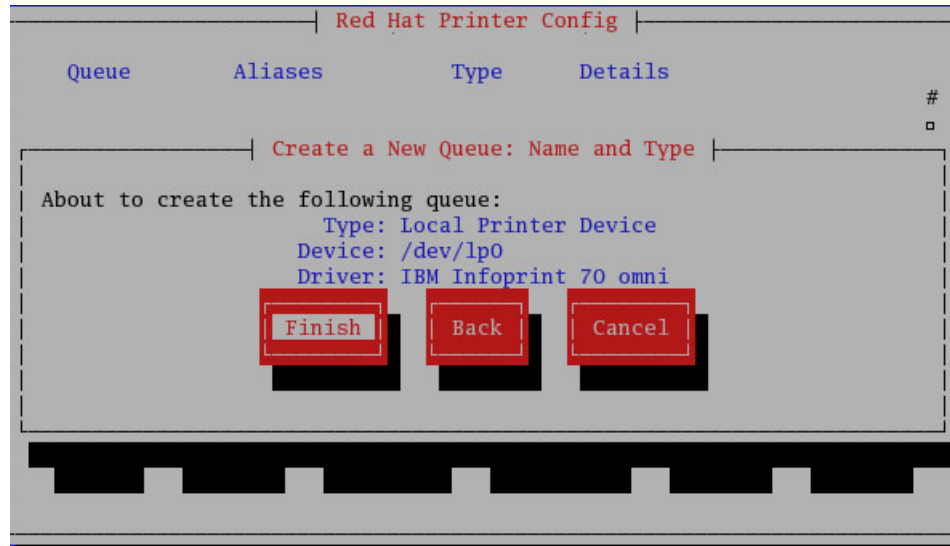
Red Hat Printer Config

Queue Aliases Type Details

#

Create a New Queue: Name and Type

About to create the following queue:
Type: Local Printer Device
Device: /dev/lp0
Driver: IBM Infoprint 70 omni

Finish Back Cancel